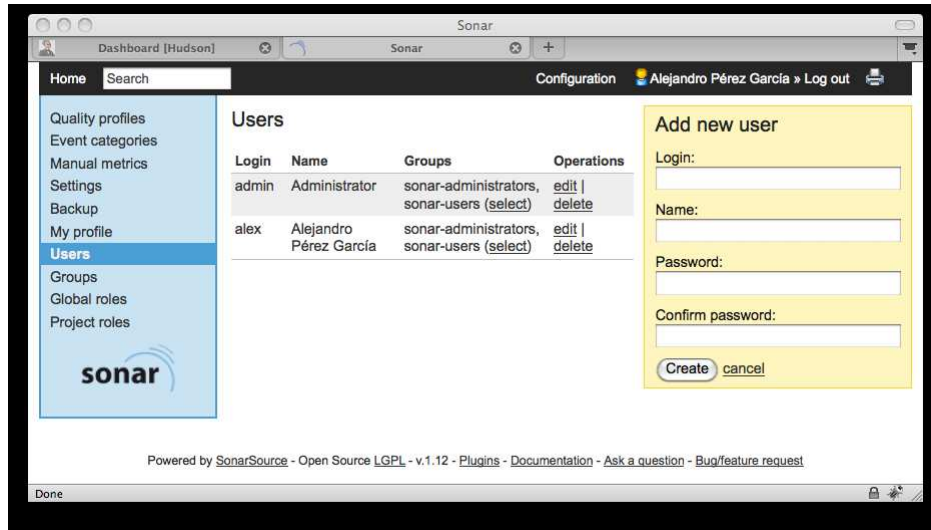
Sonar

Dashboard [Hudson]

Sonar

+

Home

Search

Configuration

Alejandro Pérez García » Log out

Quality profiles
Event categories
Manual metrics
Settings
Backup
My profile
Users
Groups
Global roles
Project roles

sonar

Users

| Login | Name | Groups | Operations |
|---|---|---|---|
| admin | Administrator | sonar-administrators, sonar-users (select) | edit \| delete |
| alex | Alejandro Pérez García | sonar-administrators, sonar-users (select) | edit \| delete |

Add new user

Login:

Name:

Password:

Confirm password:

Create cancel

Powered by SonarSource - Open Source LGPL - v.1.12 - Plugins - Documentation - Ask a question - Bug/feature request

Done